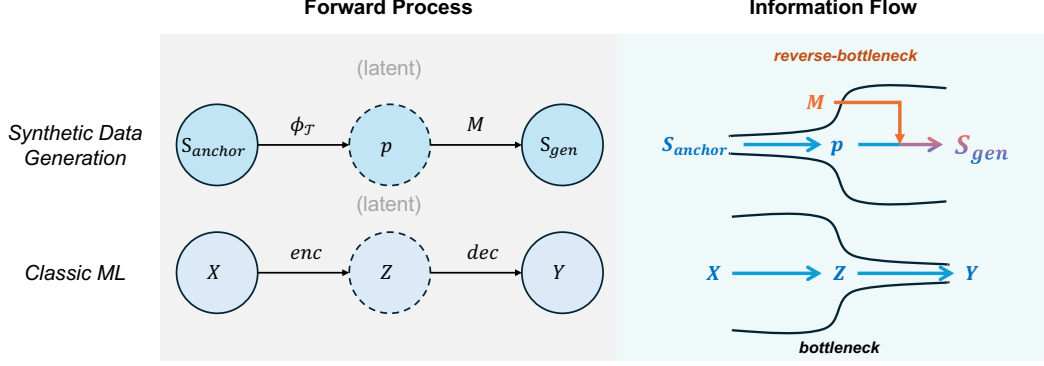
Forward Process

Information Flow

Synthetic Data Generation

(latent)

$S_{anchor}$ $\phi_{\mathcal{T}}$ $p$ $M$ $S_{gen}$

(latent)

Classic ML

$X$ $enc$ $Z$ $dec$ $Y$

reverse-bottleneck

$M$

$S_{anchor}$ $p$ $S_{gen}$

$X$ $Z$ $Y$

bottleneck